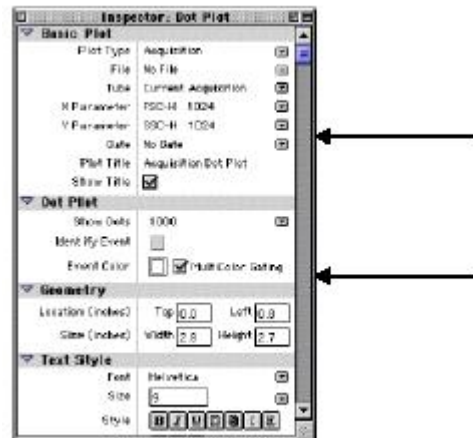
Inspector: Dot Plot

Basic Plot
Plot Type Acquisition
File No File
Tube Current Acquisition
X Parameter FSC-H 1024
Y Parameter SSC-H 1024
Gate No Gate
Plot Title Acquisition Dot Plot
Show Title

Dot Plot
Show Dots 1000
Identify Event
Event Color Multicolor Gating

Geometry
Location (inches) Top 0.0 Left 0.0
Size (inches) Width 2.8 Height 2.7

Text Style
Font Helvetica
Size 9
Style B I U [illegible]